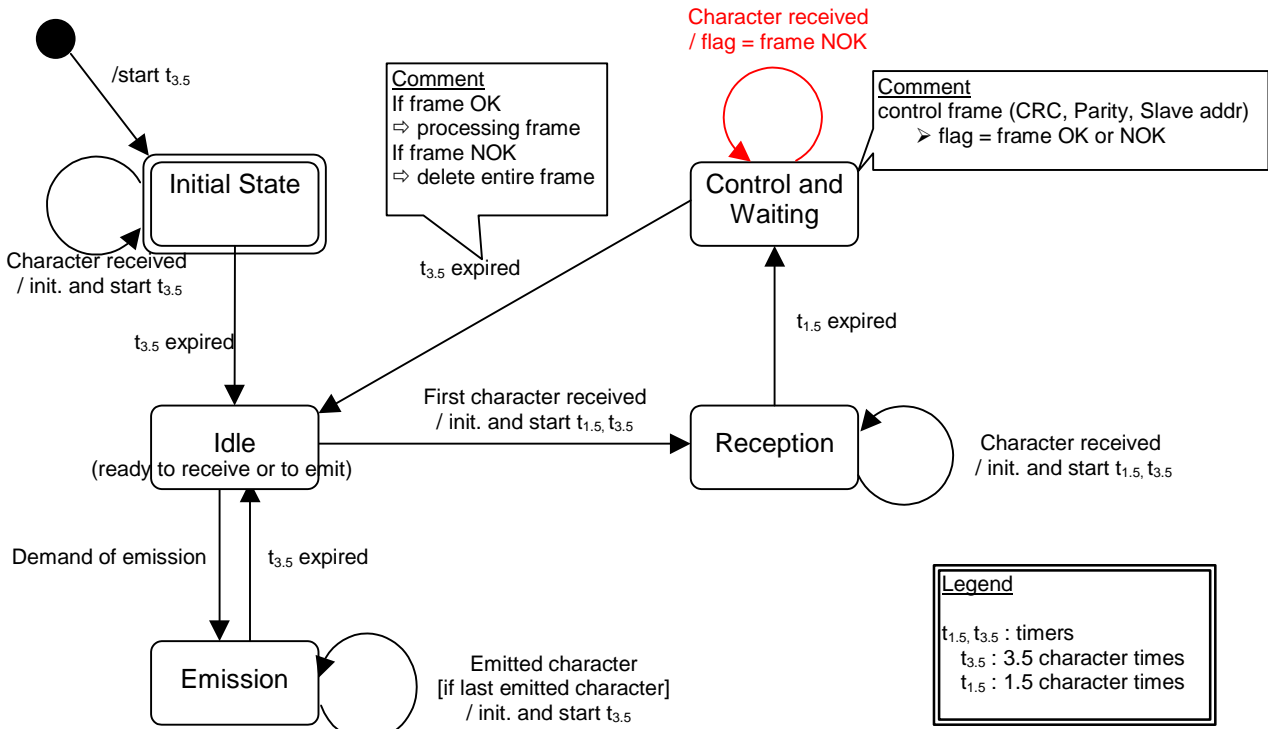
Character received
/ flag = frame NOK

/start $t_{3.5}$

Comment
If frame OK
⇨ processing frame
If frame NOK
⇨ delete entire frame

Comment
control frame (CRC, Parity, Slave addr)
➢ flag = frame OK or NOK

Initial State

Control and Waiting

Character received
/ init. and start $t_{3.5}$

$t_{3.5}$ expired

$t_{1.5}$ expired

$t_{3.5}$ expired

First character received
/ init. and start $t_{1.5}$, $t_{3.5}$

Idle
(ready to receive or to emit)

Reception

Character received
/ init. and start $t_{1.5}$, $t_{3.5}$

Demand of emission

$t_{3.5}$ expired

Emission

Emitted character
[if last emitted character]
/ init. and start $t_{3.5}$

Legend

$t_{1.5}$, $t_{3.5}$ : timers
$t_{3.5}$ : 3.5 character times
$t_{1.5}$ : 1.5 character times